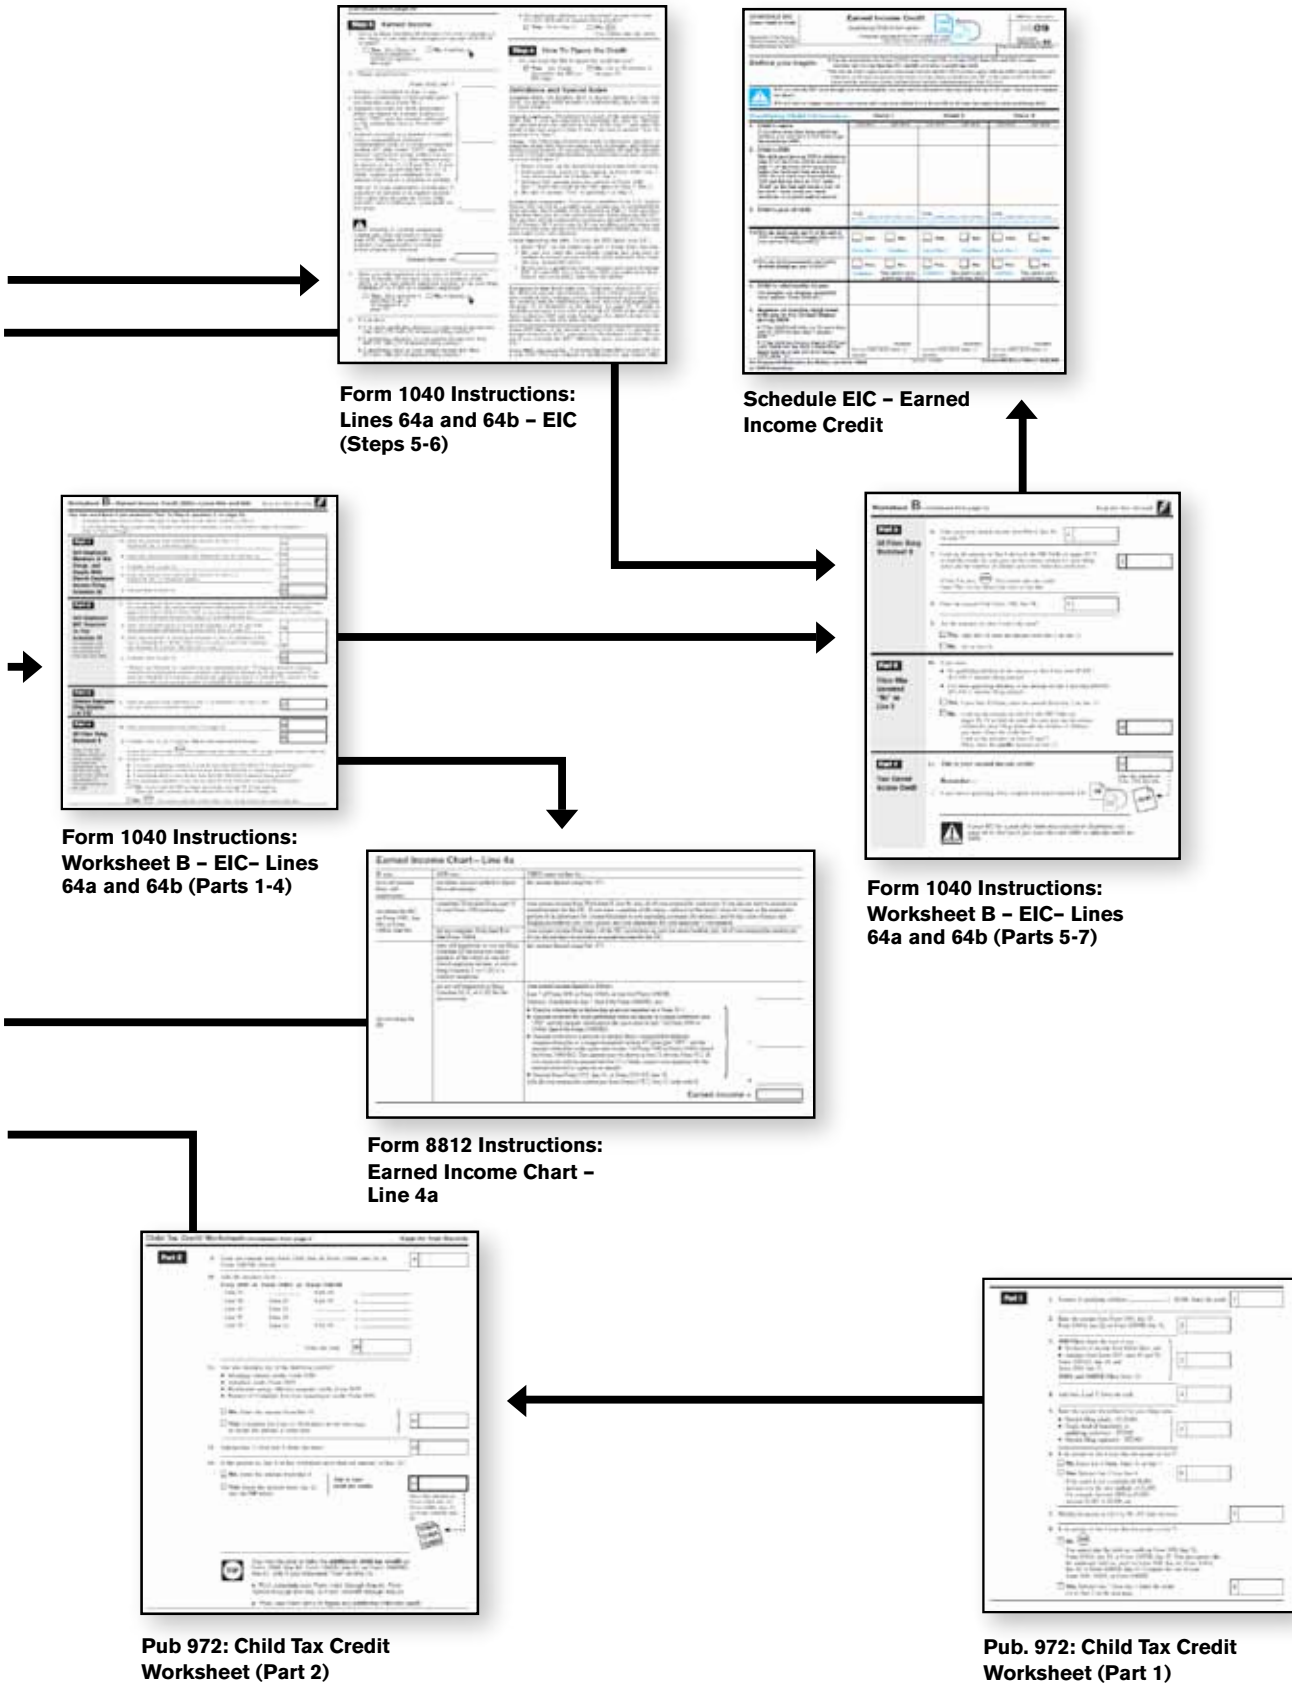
Step 5 Earned Income

Step 6 How To Figure the Credit

Definitions and Special Rules

Form 1040 Instructions: Lines 64a and 64b – EIC (Steps 5-6)

Earned Income Credit

Schedule EIC – Earned Income Credit

Worksheet B – Earned Income Credit (EIC) – Lines 64a and 64b

Form 1040 Instructions: Worksheet B – EIC– Lines 64a and 64b (Parts 1-4)

Worksheet B

Form 1040 Instructions: Worksheet B – EIC– Lines 64a and 64b (Parts 5-7)

Earned Income Chart – Line 4a

Earned income =

Form 8812 Instructions: Earned Income Chart – Line 4a

Child Tax Credit Worksheet

Pub 972: Child Tax Credit Worksheet (Part 2)

Pub. 972: Child Tax Credit Worksheet (Part 1)